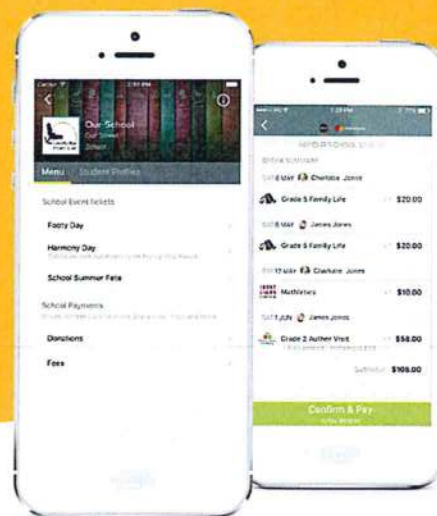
Our School
Our School
School

Menu
Student Profiles

School Event tickets

Footy Day

Harmony Day

School Summer Fete

School Payments

Donations

Fees

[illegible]

SAT 6 MAY Charlotte Jones

Grade 5 Family Life $20.00

SAT 6 MAY James Jones

Grade 5 Family Life $20.00

FRI 12 MAY Charlotte Jones

Mathletics $10.00

SAT 1 JUN James Jones

Grade 2 Author Visit $58.00

Subtotal $108.00

Confirm & Pay